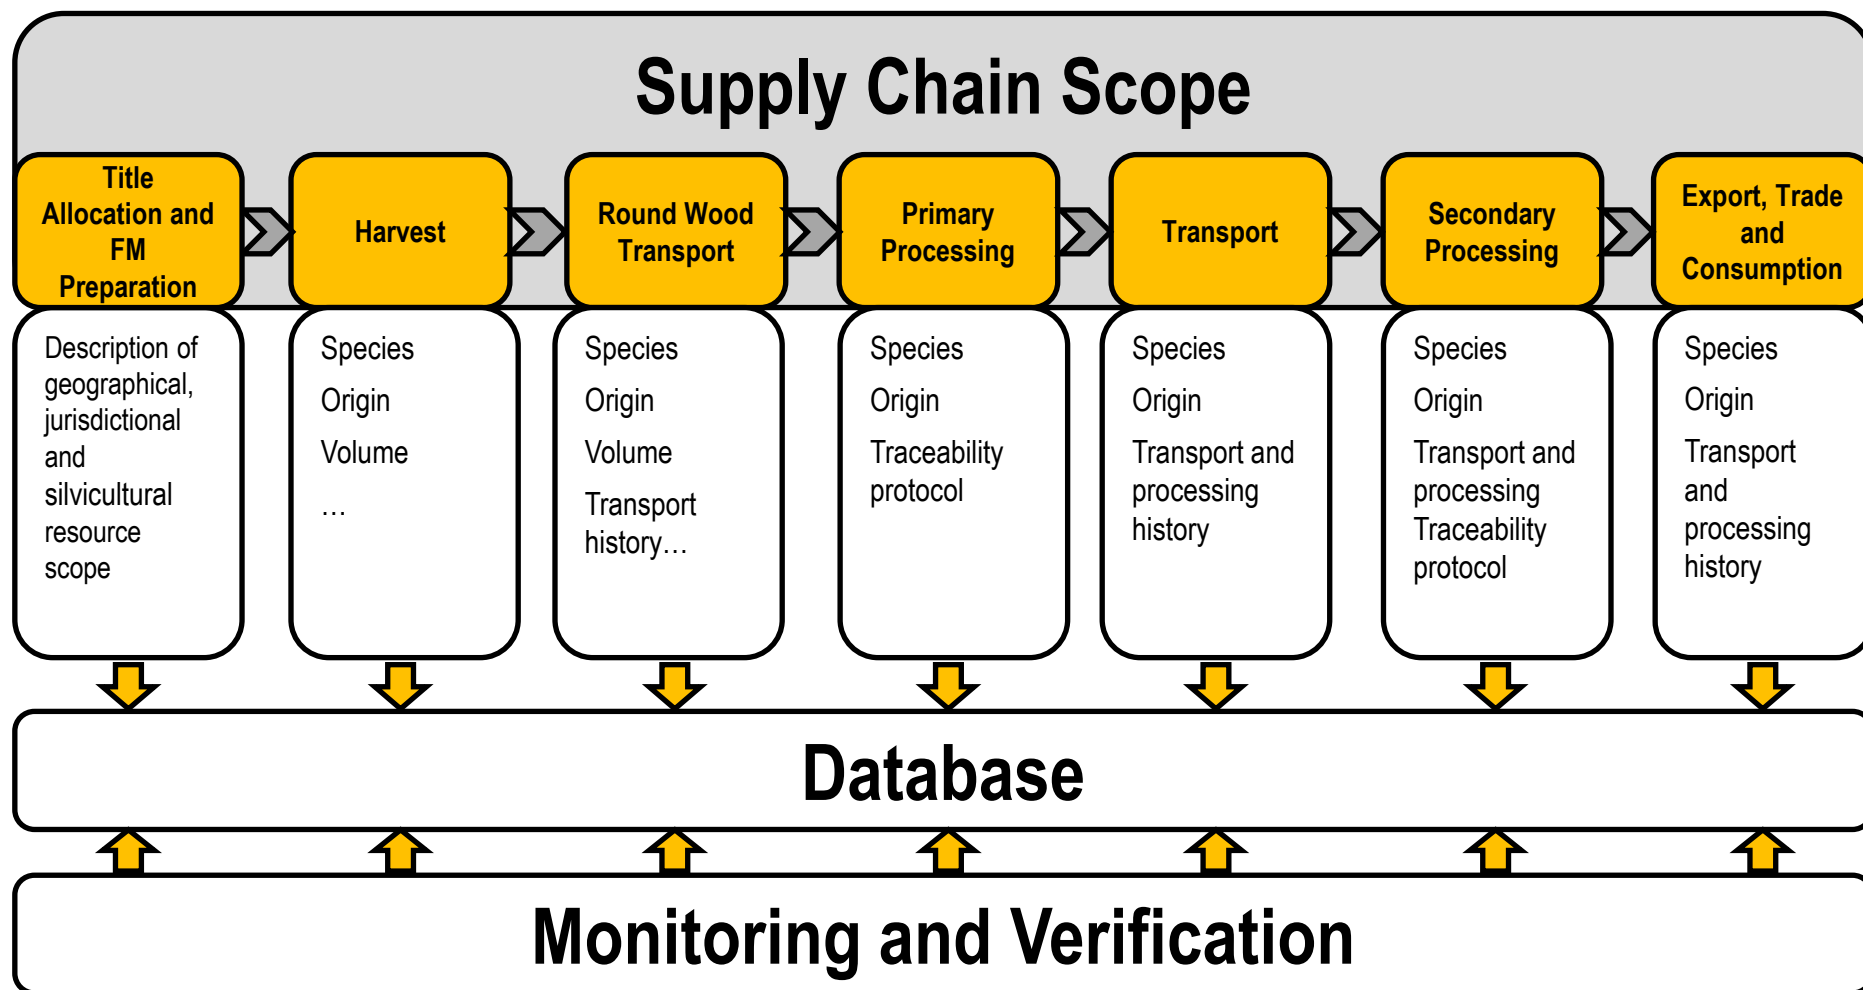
Supply Chain Scope

Title Allocation and FM Preparation

Harvest

Round Wood Transport

Primary Processing

Transport

Secondary Processing

Export, Trade and Consumption

Description of geographical, jurisdictional and silvicultural resource scope

Species
Origin
Volume
…

Species
Origin
Volume
Transport history…

Species
Origin
Traceability protocol

Species
Origin
Transport and processing history

Species
Origin
Transport and processing
Traceability protocol

Species
Origin
Transport and processing history

Database

Monitoring and Verification